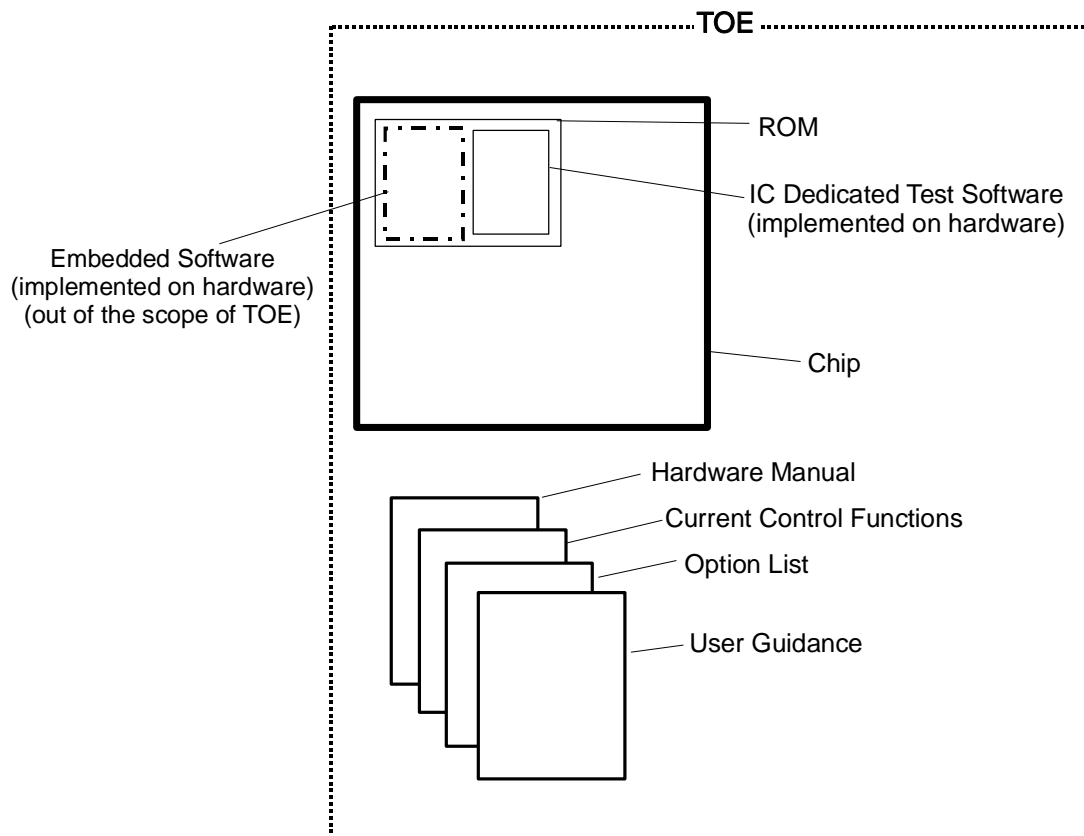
TOE

ROM

IC Dedicated Test Software (implemented on hardware)

Embedded Software (implemented on hardware) (out of the scope of TOE)

Chip

Hardware Manual

Current Control Functions

Option List

User Guidance